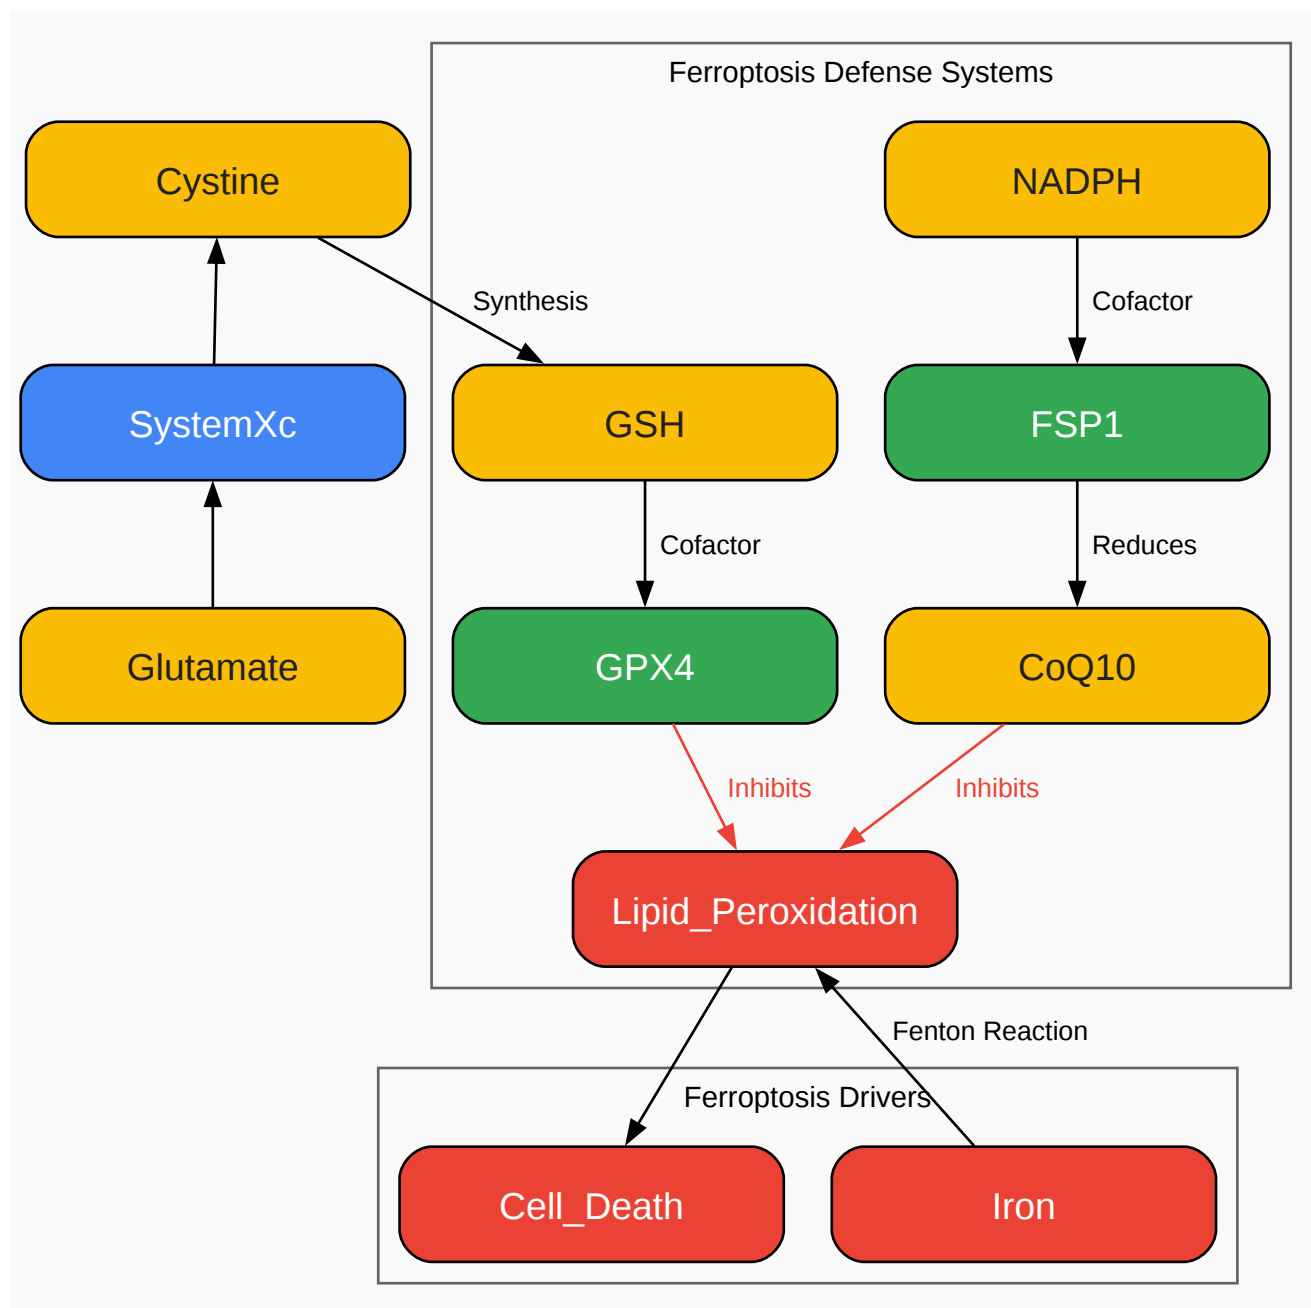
Ferroptosis Defense Systems

Cystine

NADPH

Synthesis

Cofactor

SystemXc

GSH

FSP1

Cofactor

Reduces

Glutamate

GPX4

CoQ10

Inhibits

Inhibits

Lipid_Peroxidation

Fenton Reaction

Ferroptosis Drivers

Cell_Death

Iron